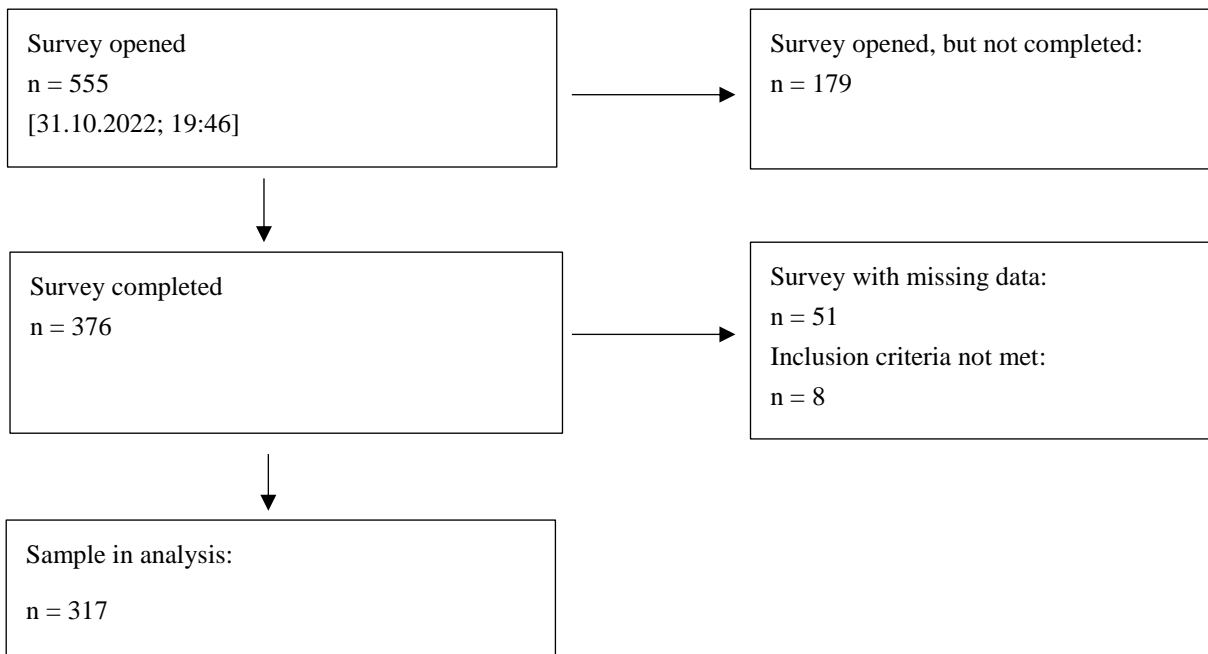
Survey opened
n = 555
[31.10.2022; 19:46]

Survey opened, but not completed:
n = 179

Survey completed
n = 376

Survey with missing data:
n = 51
Inclusion criteria not met:
n = 8

Sample in analysis:
n = 317